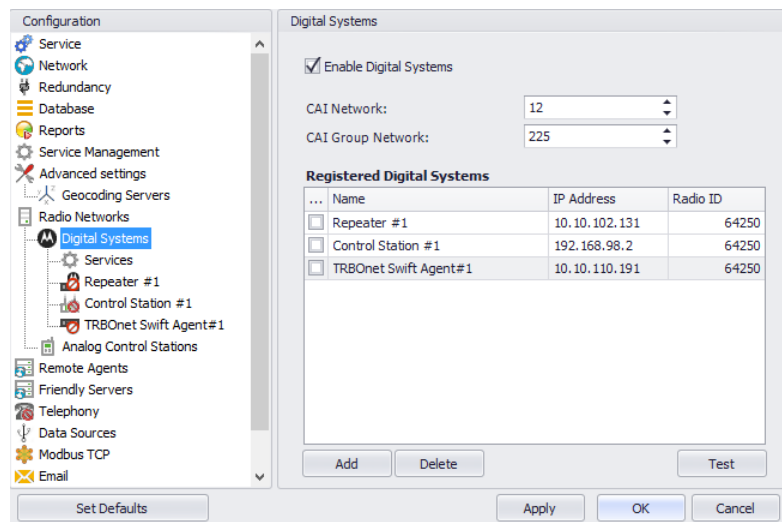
Configuration

Service
Network
Redundancy
Database
Reports
Service Management
Advanced settings
Geocoding Servers
Radio Networks
Digital Systems
Services
Repeater #1
Control Station #1
TRBOnet Swift Agent#1
Analog Control Stations
Remote Agents
Friendly Servers
Telephony
Data Sources
Modbus TCP
Email

Digital Systems

Enable Digital Systems

CAI Network: 12

CAI Group Network: 225

Registered Digital Systems

| ... | Name | IP Address | Radio ID |
|---|---|---|---|
| | Repeater #1 | 10.10.102.131 | 64250 |
| | Control Station #1 | 192.168.98.2 | 64250 |
| | TRBOnet Swift Agent#1 | 10.10.110.191 | 64250 |

Add Delete Test

Set Defaults

Apply OK Cancel